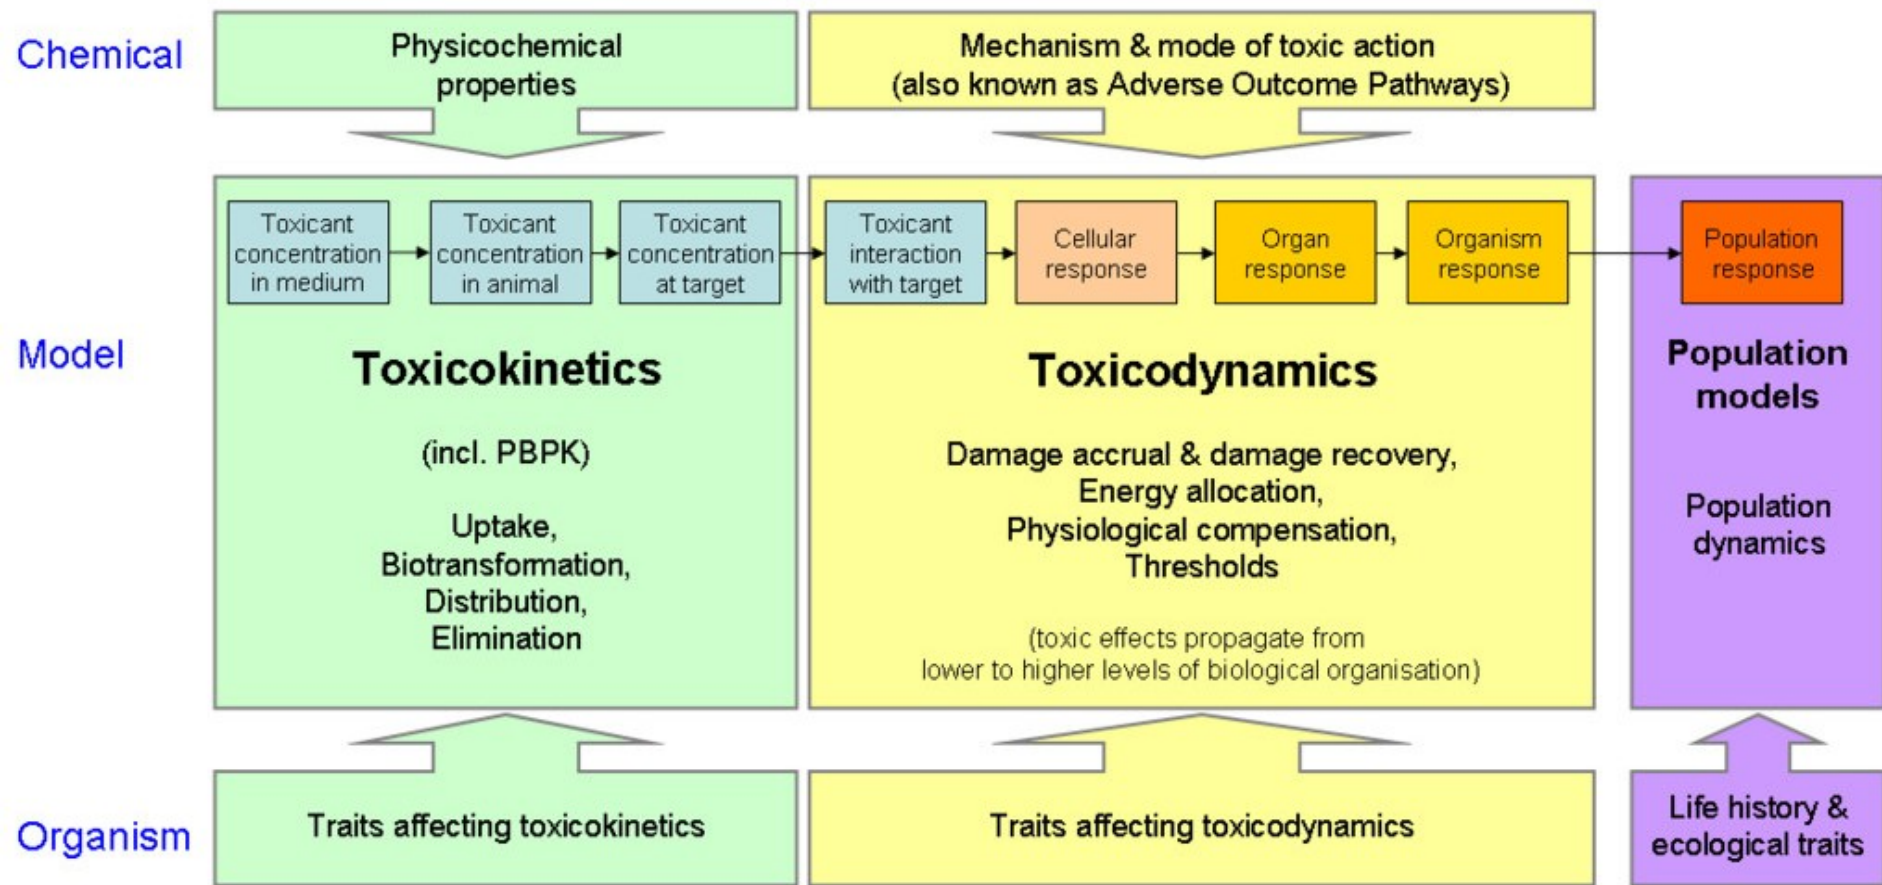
Chemical

Physicochemical properties

Mechanism & mode of toxic action (also known as Adverse Outcome Pathways)

Model

Toxicant concentration in medium

Toxicant concentration in animal

Toxicant concentration at target

Toxicant interaction with target

Cellular response

Organ response

Organism response

Population response

Toxicokinetics

(incl. PBPK)

Uptake, Biotransformation, Distribution, Elimination

Toxicodynamics

Damage accrual & damage recovery, Energy allocation, Physiological compensation, Thresholds

(toxic effects propagate from lower to higher levels of biological organisation)

Population models

Population dynamics

Organism

Traits affecting toxicokinetics

Traits affecting toxicodynamics

Life history & ecological traits